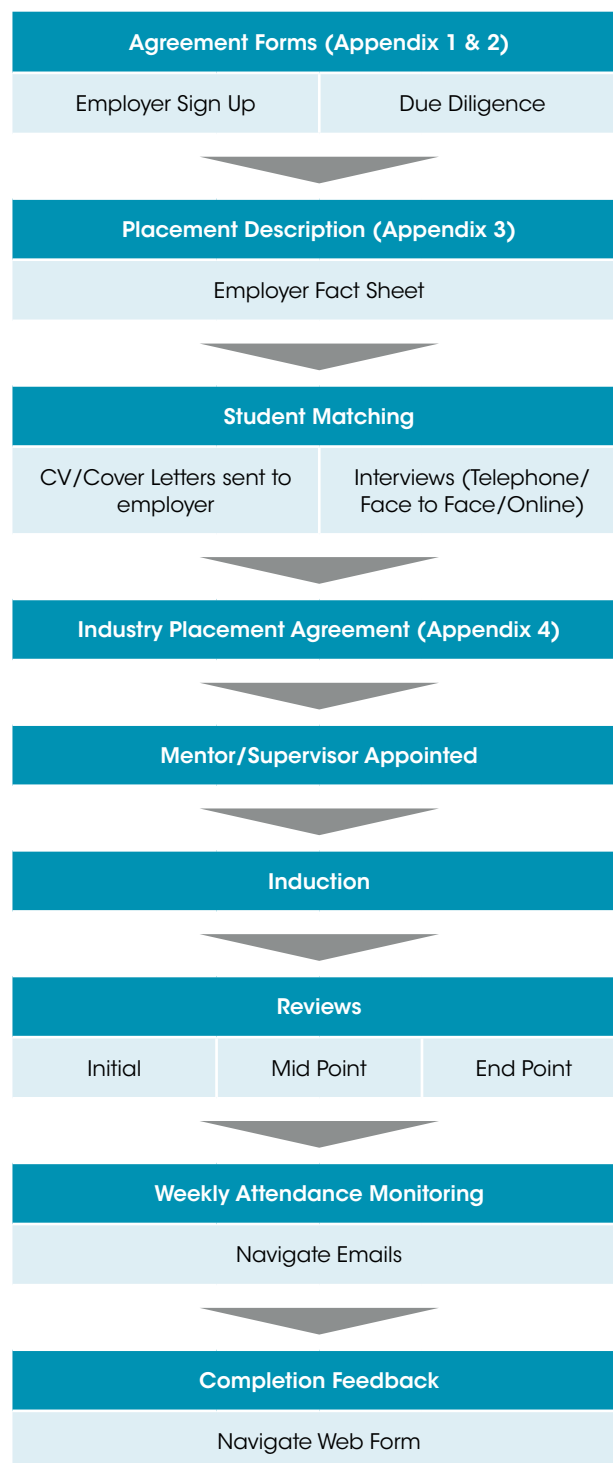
Agreement Forms (Appendix 1 & 2)

Employer Sign Up

Due Diligence

Placement Description (Appendix 3)

Employer Fact Sheet

Student Matching

CV/Cover Letters sent to employer

Interviews (Telephone/ Face to Face/Online)

Industry Placement Agreement (Appendix 4)

Mentor/Supervisor Appointed

Induction

Reviews

Initial

Mid Point

End Point

Weekly Attendance Monitoring

Navigate Emails

Completion Feedback

Navigate Web Form